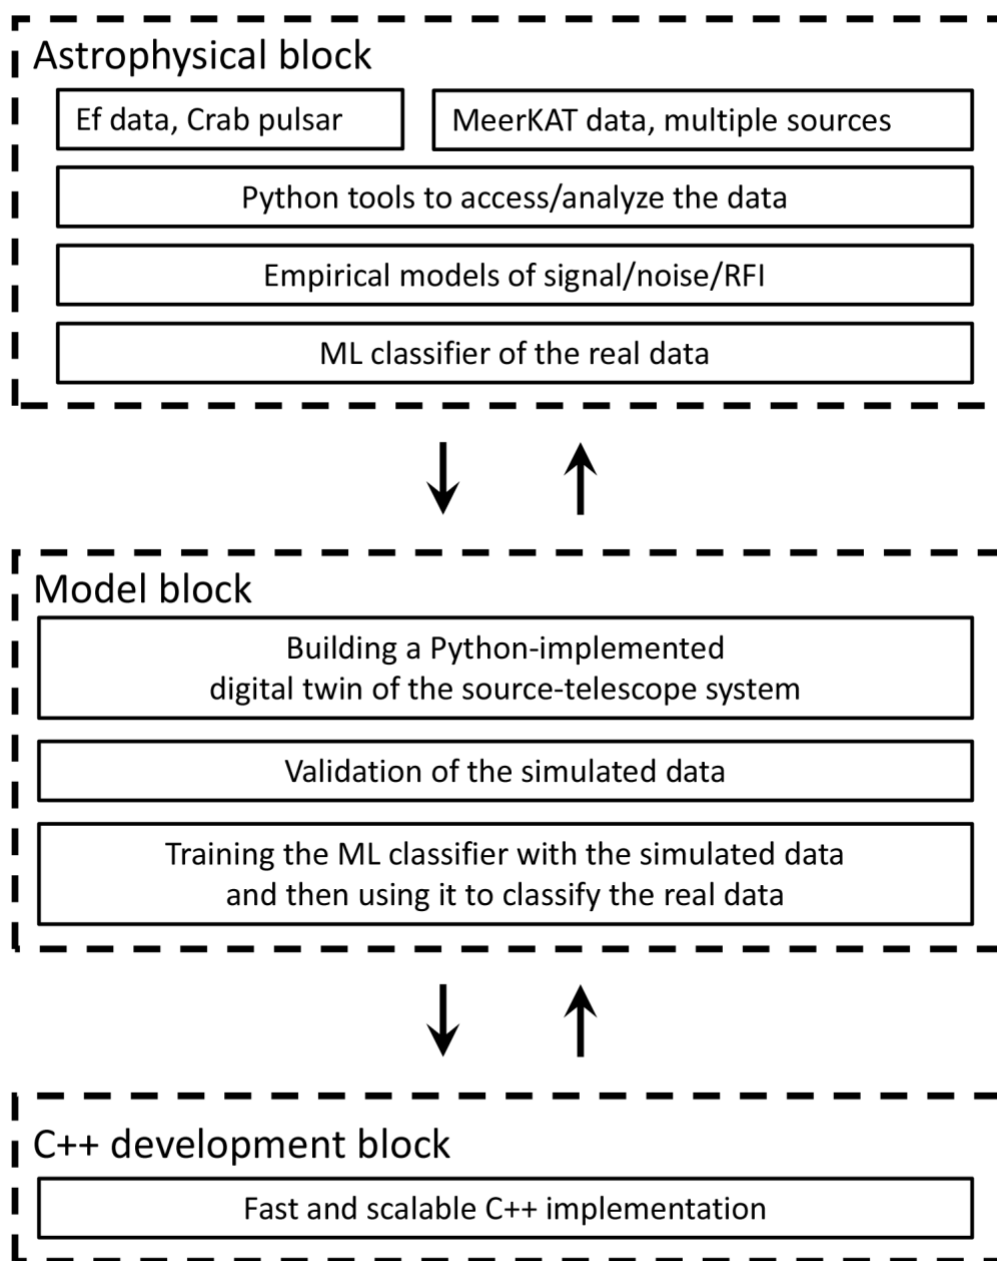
Astrophysical block

Ef data, Crab pulsar

MeerKAT data, multiple sources

Python tools to access/analyze the data

Empirical models of signal/noise/RFI

ML classifier of the real data

Model block

Building a Python-implemented digital twin of the source-telescope system

Validation of the simulated data

Training the ML classifier with the simulated data and then using it to classify the real data

C++ development block

Fast and scalable C++ implementation